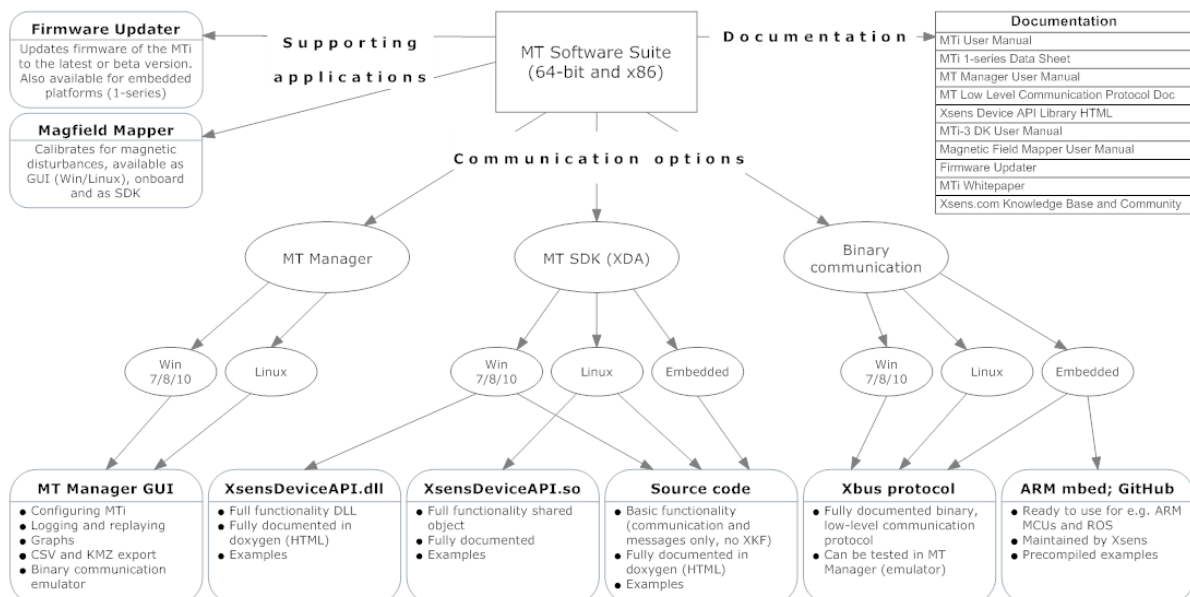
Firmware Updater
Updates firmware of the MTi to the latest or beta version. Also available for embedded platforms (1-series)

Supporting applications

MT Software Suite (64-bit and x86)

Documentation

| Documentation |
|---|
| MTi User Manual |
| MTi 1-series Data Sheet |
| MT Manager User Manual |
| MT Low Level Communication Protocol Doc |
| Xsens Device API Library HTML |
| MTi-3 DK User Manual |
| Magnetic Field Mapper User Manual |
| Firmware Updater |
| MTi Whitepaper |
| Xsens.com Knowledge Base and Community |

Magfield Mapper
Calibrates for magnetic disturbances, available as GUI (Win/Linux), onboard and as SDK

Communication options

MT Manager

MT SDK (XDA)

Binary communication

Win 7/8/10

Linux

Win 7/8/10

Linux

Embedded

Win 7/8/10

Linux

Embedded

MT Manager GUI
• Configuring MTi
• Logging and replaying
• Graphs
• CSV and KMZ export
• Binary communication emulator

XsensDeviceAPI.dll
• Full functionality DLL
• Fully documented in doxygen (HTML)
• Examples

XsensDeviceAPI.so
• Full functionality shared object
• Fully documented
• Examples

Source code
• Basic functionality (communication and messages only, no XKF)
• Fully documented in doxygen (HTML)
• Examples

Xbus protocol
• Fully documented binary, low-level communication protocol
• Can be tested in MT Manager (emulator)

ARM mbed; GitHub
• Ready to use for e.g. ARM MCUs and ROS
• Maintained by Xsens
• Precompiled examples